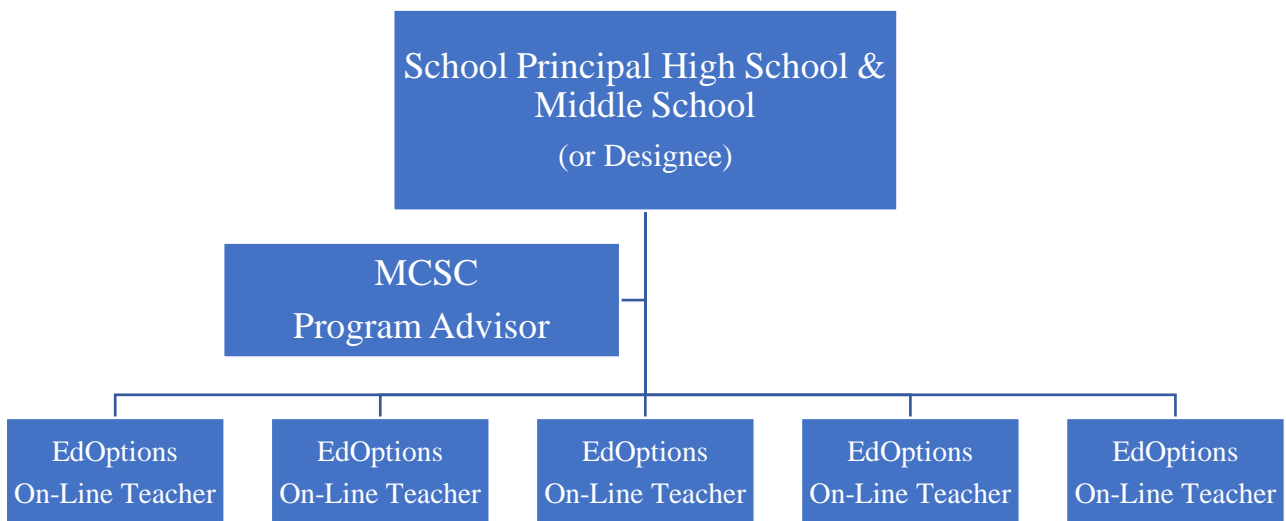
School Principal High School & Middle School
(or Designee)

MCSC
Program Advisor

EdOptions
On-Line Teacher

EdOptions
On-Line Teacher

EdOptions
On-Line Teacher

EdOptions
On-Line Teacher

EdOptions
On-Line Teacher